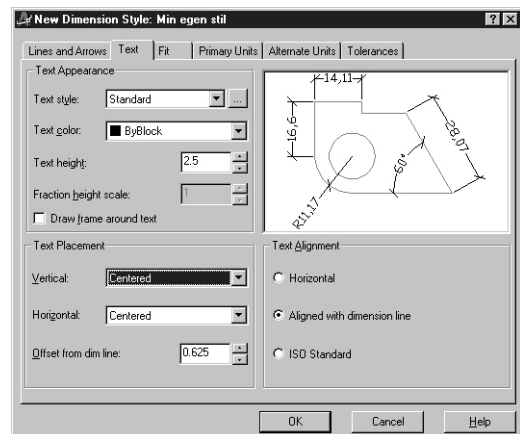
New Dimension Style: Min egen stil

?
X

Lines and Arrows | Text | Fit | Primary Units | Alternate Units | Tolerances

Text Appearance

Text style: Standard ...

Text color: ByBlock

Text height: 2.5

Fraction height scale: 1

Draw frame around text

14,11

16,6

28,07

60°

R11,17

Text Placement

Vertical: Centered

Horizontal: Centered

Offset from dim line: 0.625

Text Alignment

Horizontal

Aligned with dimension line

ISO Standard

OK | Cancel | Help